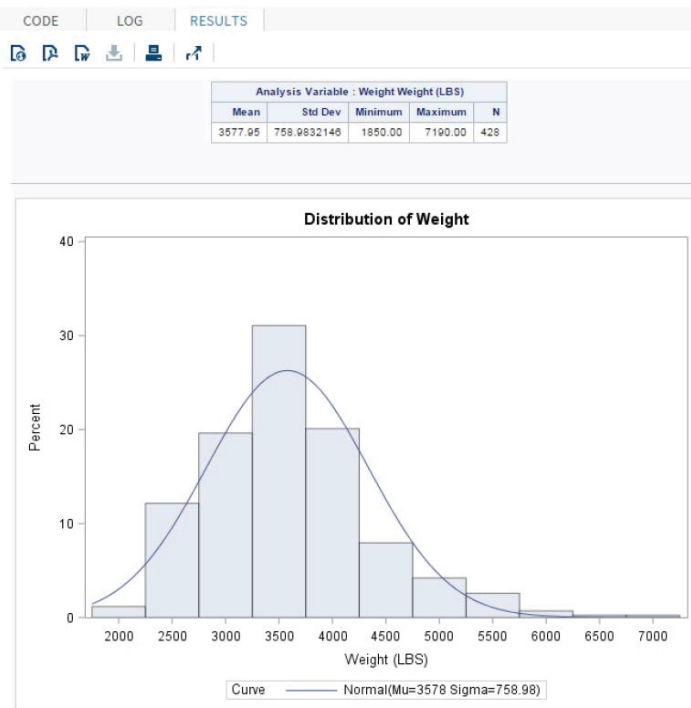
CODE LOG RESULTS

| Analysis Variable : Weight Weight (LBS) | | | | |
|---|---|---|---|---|
| Mean | Std Dev | Minimum | Maximum | N |
| 3577.95 | 758.9832146 | 1850.00 | 7190.00 | 428 |

Distribution of Weight

40
30
20
10
0

Percent

2000 2500 3000 3500 4000 4500 5000 5500 6000 6500 7000

Weight (LBS)

Curve — Normal(Mu=3578 Sigma=758.98)